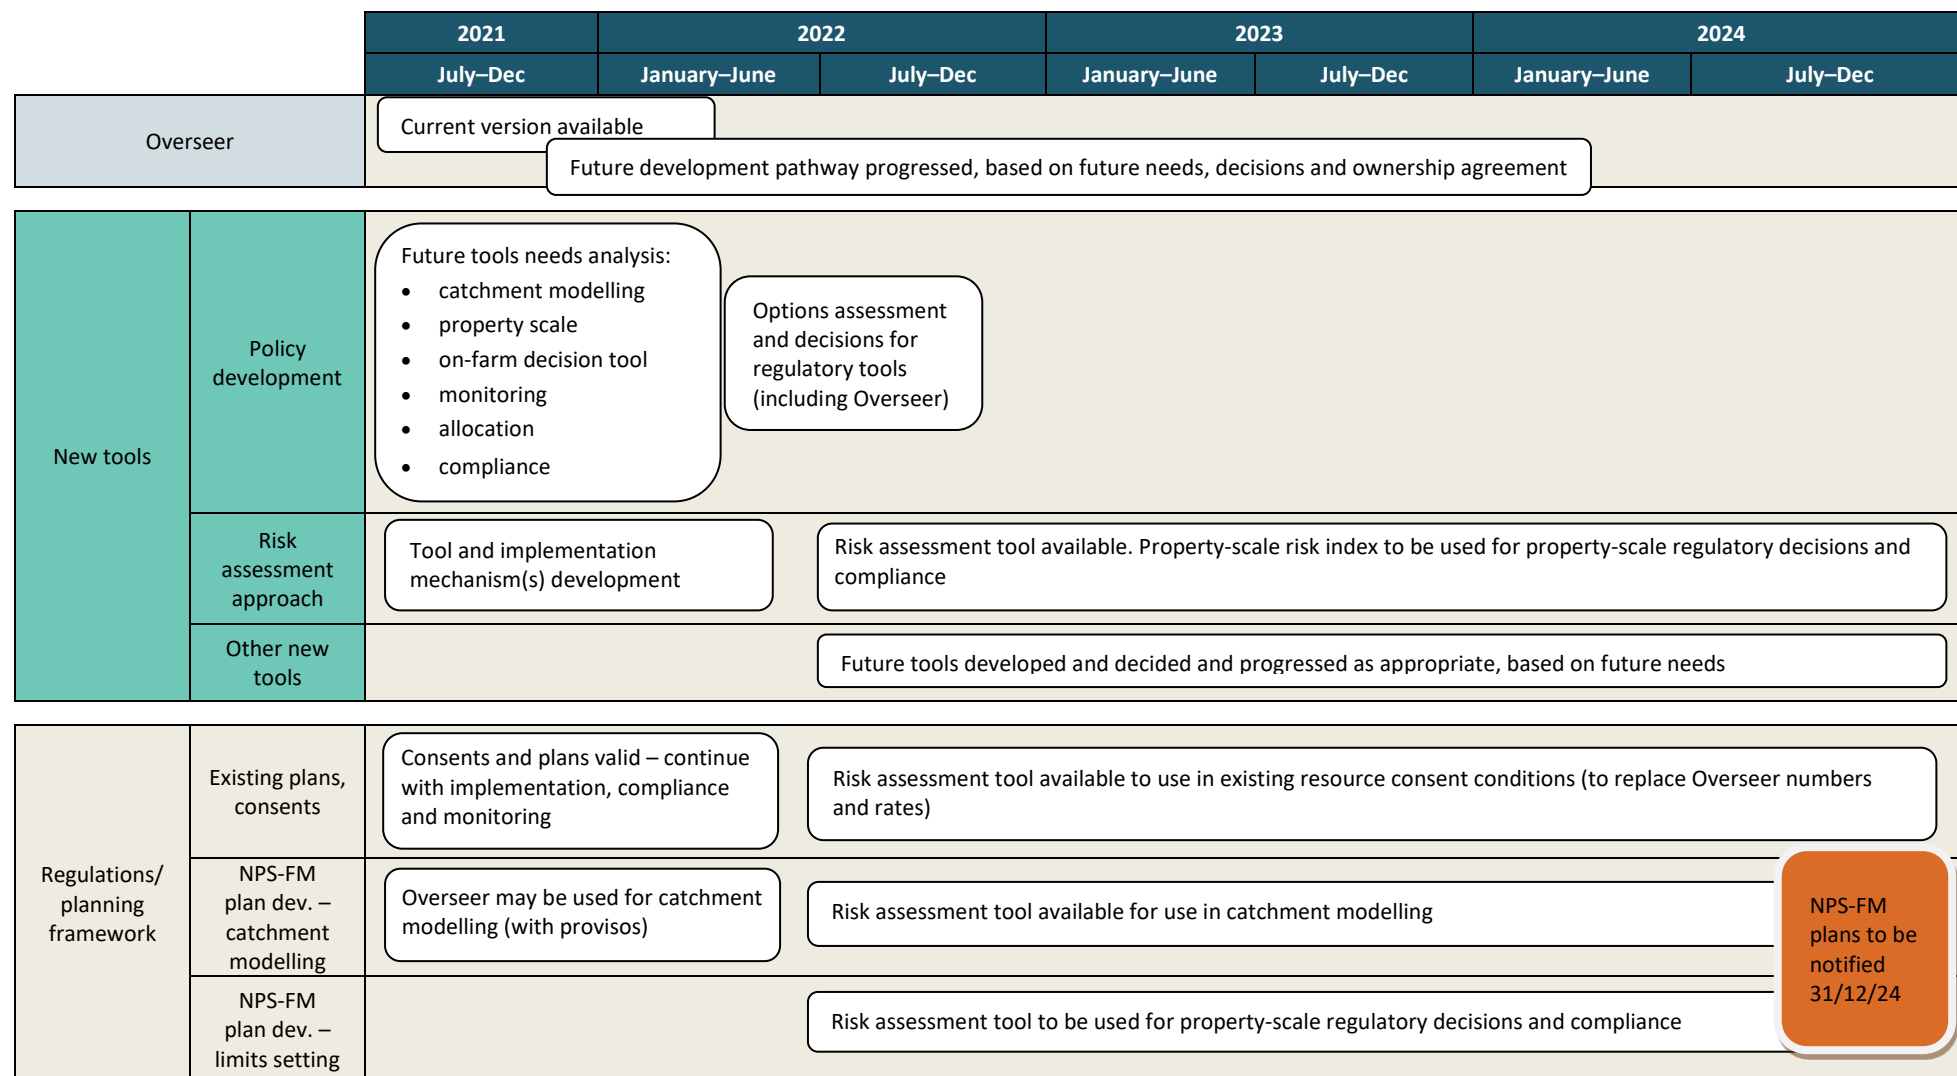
| | | 2021 | 2022 | | 2023 | | 2024 | |
|---|---|---|---|---|---|---|---|---|
| | | July–Dec | January–June | July–Dec | January–June | July–Dec | January–June | July–Dec |

Overseer

Current version available

Future development pathway progressed, based on future needs, decisions and ownership agreement

New tools

Policy development

Future tools needs analysis:
- catchment modelling
- property scale
- on-farm decision tool
- monitoring
- allocation
- compliance

Options assessment and decisions for regulatory tools (including Overseer)

Risk assessment approach

Tool and implementation mechanism(s) development

Risk assessment tool available. Property-scale risk index to be used for property-scale regulatory decisions and compliance

Other new tools

Future tools developed and decided and progressed as appropriate, based on future needs

Regulations/ planning framework

Existing plans, consents

Consents and plans valid – continue with implementation, compliance and monitoring

Risk assessment tool available to use in existing resource consent conditions (to replace Overseer numbers and rates)

NPS-FM plan dev. – catchment modelling

Overseer may be used for catchment modelling (with provisos)

Risk assessment tool available for use in catchment modelling

NPS-FM plan dev. – limits setting

Risk assessment tool to be used for property-scale regulatory decisions and compliance

NPS-FM plans to be notified 31/12/24